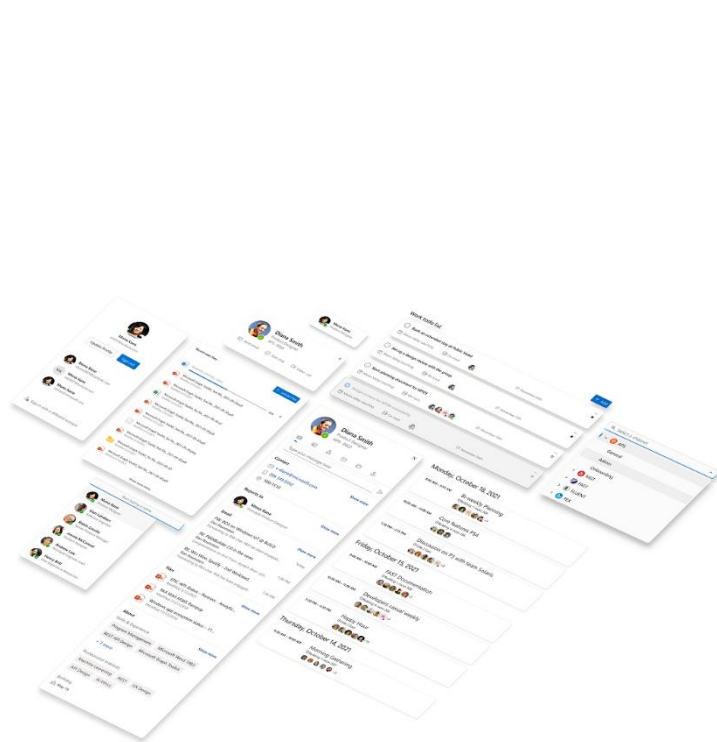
Diana Smith

Diana Smith

Work todo list

Monday, October 18, 2021

Bi-weekly Planning

Core features P4

Discussion on P3 with Team SHAHs

Friday, October 15, 2021

FAST Documentation

Developers casual weekly

Happy Hour

Thursday, October 14, 2021

Morning Gathering

Reports to

About

General

Admin

Onboarding